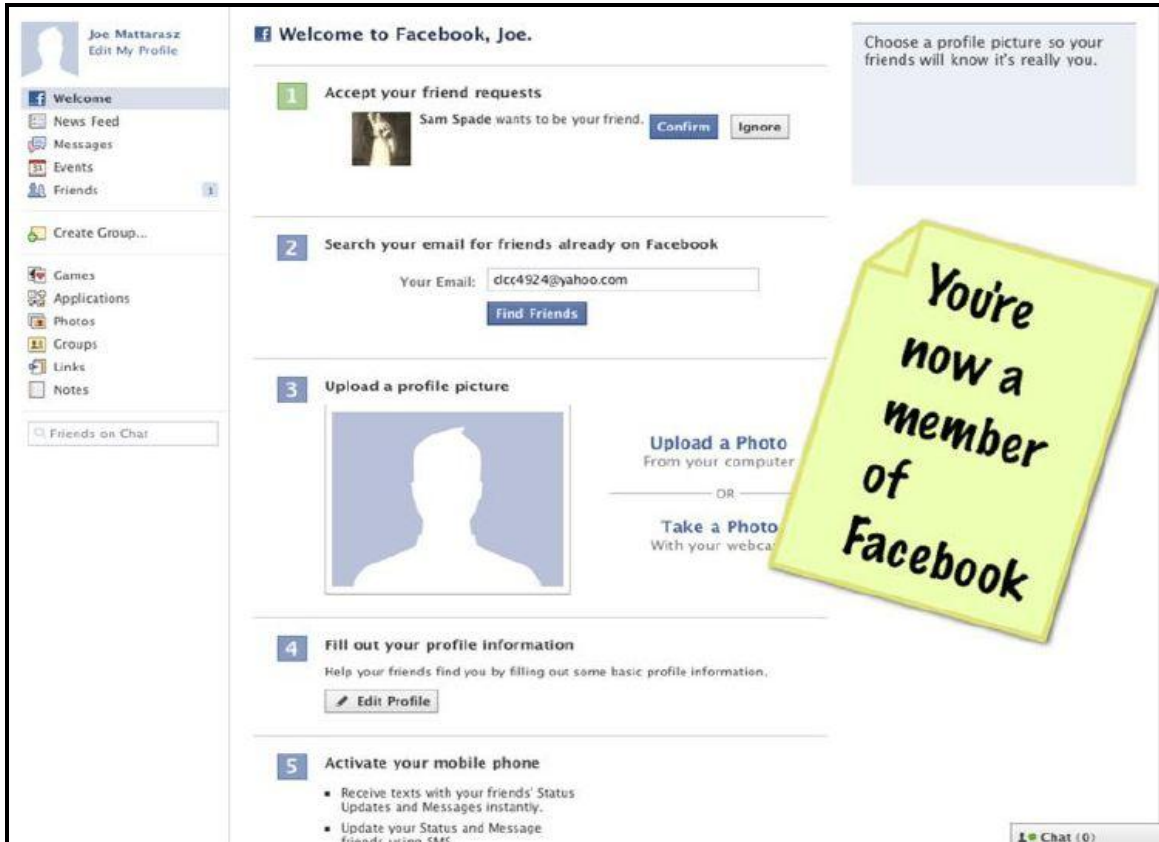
Joe Mattarasz
Edit My Profile

Welcome
News Feed
Messages
Events
Friends 1

Create Group...

Games
Applications
Photos
Groups
Links
Notes

Friends on Chat

Welcome to Facebook, Joe.

1 Accept your friend requests

Sam Spade wants to be your friend. Confirm Ignore

2 Search your email for friends already on Facebook

Your Email: clcc4924@yahoo.com

Find Friends

3 Upload a profile picture

Upload a Photo
From your computer

OR

Take a Photo
With your webca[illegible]

4 Fill out your profile information

Help your friends find you by filling out some basic profile information.

Edit Profile

5 Activate your mobile phone

- Receive texts with your friends' Status Updates and Messages instantly.
- Update your Status and Message friends using SMS.

Choose a profile picture so your friends will know it's really you.

You're now a member of Facebook

Chat (0)